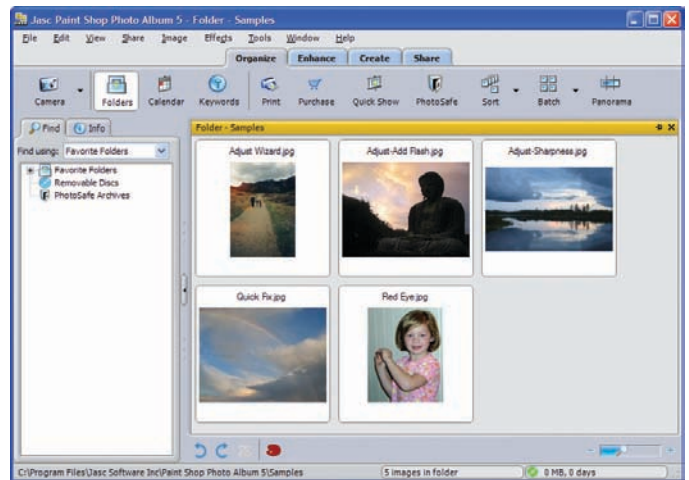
Jasc Paint Shop Photo Album 5 - Folder - Samples

File Edit View Share Image Effects Tools Window Help

Organize Enhance Create Share

Camera Folders Calendar Keywords Print Purchase Quick Show PhotoSafe Sort Batch Panorama

Find Info

Find using: Favorite Folders

Favorite Folders
Removable Discs
PhotoSafe Archives

Folder - Samples

Adjust Wizard.jpg

Adjust-Add Flash.jpg

Adjust-Sharpness.jpg

Quick Fix.jpg

Red Eye.jpg

C:\Program Files\Jasc Software Inc\Paint Shop Photo Album 5\Samples

5 images in folder

0 MB, 0 days